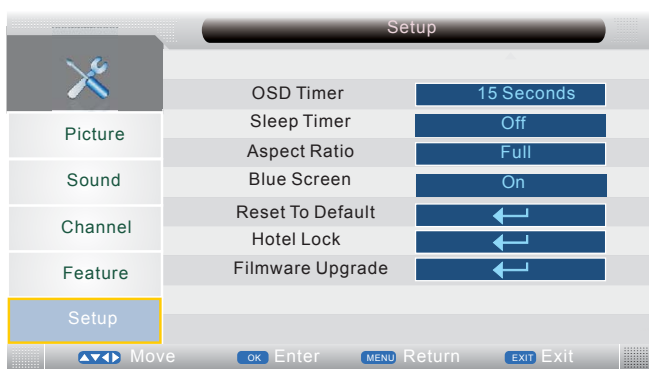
Setup

Picture
Sound
Channel
Feature
Setup

| OSD Timer | 15 Seconds |
|---|---|
| Sleep Timer | Off |
| Aspect Ratio | Full |
| Blue Screen | On |
| Reset To Default | |
| Hotel Lock | |
| Filmware Upgrade | |

Move OK Enter MENU Return EXIT Exit